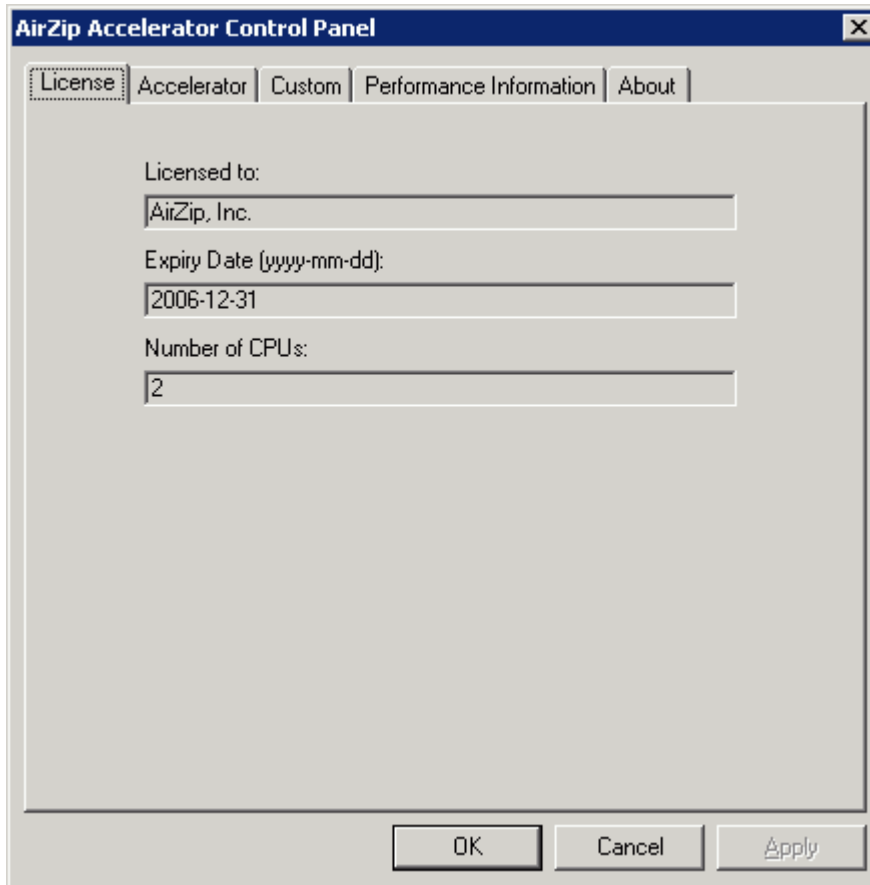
AirZip Accelerator Control Panel

License | Accelerator | Custom | Performance Information | About

Licensed to:
AirZip, Inc.

Expiry Date (yyyy-mm-dd):
2006-12-31

Number of CPUs:
2

OK | Cancel | Apply